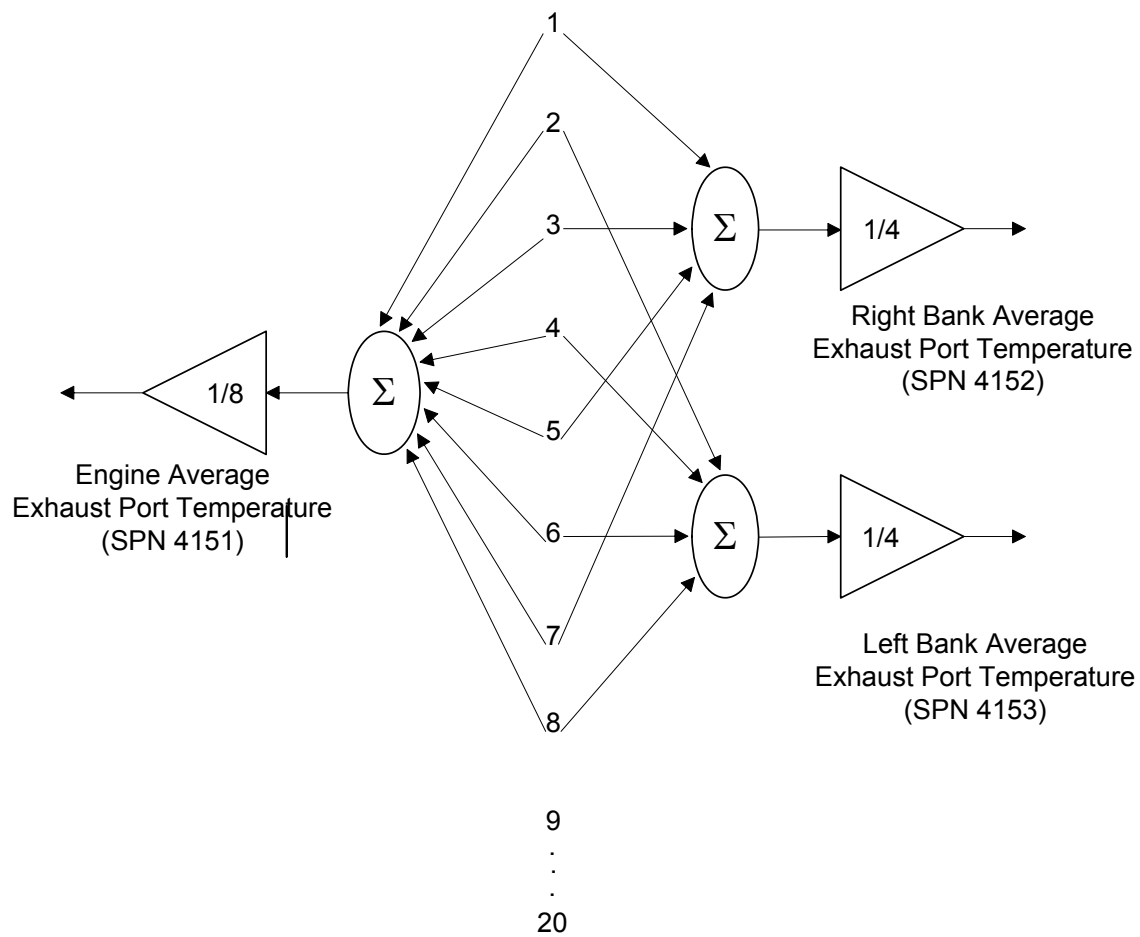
1
2
3
4
5
6
7
8

9
.
.
20

$\Sigma$

$\Sigma$

$\Sigma$

1/4

Right Bank Average Exhaust Port Temperature (SPN 4152)

1/4

Left Bank Average Exhaust Port Temperature (SPN 4153)

1/8

Engine Average Exhaust Port Temperature (SPN 4151)